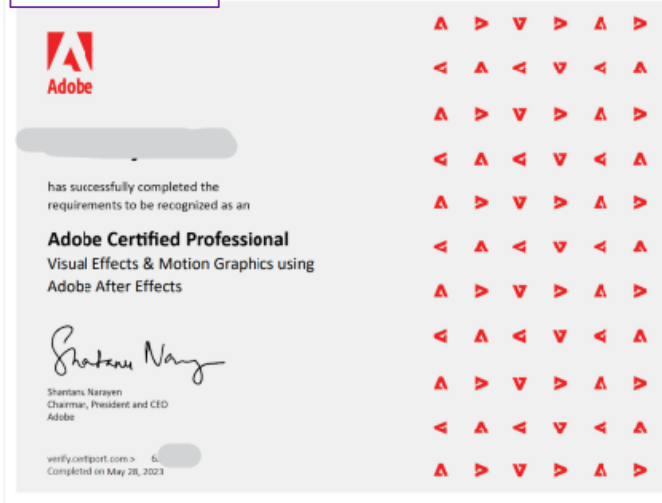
Adobe

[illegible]

has successfully completed the requirements to be recognized as an

Adobe Certified Professional
Visual Effects & Motion Graphics using Adobe After Effects

Shantanu Narayen

Shantanu Narayen
Chairman, President and CEO
Adobe

verify.certiport.com > 6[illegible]
Completed on May 28, 2023